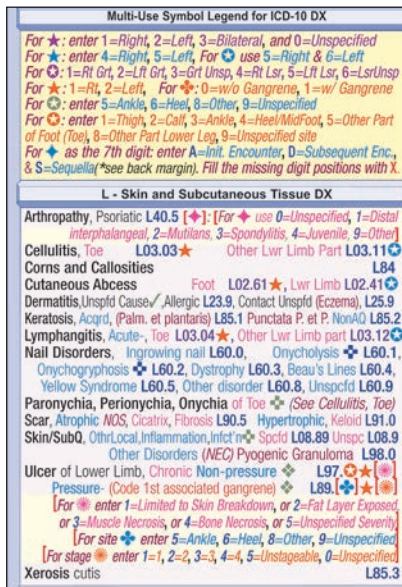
Multi-Use Symbol Legend for ICD-10 DX

For ★: enter 1=Right, 2=Left, 3=Bilateral, and 0=Unspecified
For ★: enter 4=Right, 5=Left, For ✪ use 5=Right & 6=Left
For ✪: 1=Rt Grt, 2=Lft Grt, 3=Grt Unsp, 4=Rt Lsr, 5=Lft Lsr, 6=LsrUnsp
For ★: 1=Rt, 2=Left, For ✤: 0=w/o Gangrene, 1=w/ Gangrene
For ✪: enter 5=Ankle, 6=Heel, 8=Other, 9=Unspecified
For ✪: enter 1=Thigh, 2=Calf, 3=Ankle, 4=Heel/MidFoot, 5=Other Part of Foot (Toe), 8=Other Part Lower Leg, 9=Unspecified site
For ✦ as the 7th digit: enter A=Init. Encounter, D=Subsequent Enc., & S=Sequella(*see back margin). Fill the missing digit positions with X.

L - Skin and Subcutaneous Tissue DX

Arthropathy, Psoriatic L40.5 [✦]: [For ✦ use 0=Unspecified, 1=Distal interphalangeal, 2=Mutilans, 3=Spondylitis, 4=Juvenile, 9=Other]
Cellulitis, Toe L03.03★ Other Lwr Limb part L03.11✪
Corns and Callosities L84
Cutaneous Abscess Foot L02.61★, Lwr Limb L02.41✪
Dermatitis, Unspfd Cause✓, Allergic L23.9, Contact Unspfd (Eczema), L25.9
Keratosis, Acqrd, (Palm. et plantaris) L85.1 Punctata P. et P. NonAQ L85.2
Lymphangitis, Acute-, Toe L03.04★, Other Lwr Limb part L03.12✪
Nail Disorders, Ingrowing nail L60.0, Onycholysis ✤ L60.1, Onychogryphosis ✤ L60.2, Dystrophy L60.3, Beau's Lines L60.4, Yellow Syndrome L60.5, Other disorder L60.8, Unspcfd L60.9
Paronychia, Perionychia, Onychia of Toe ✤ (See Cellulitis, Toe)
Scar, Atrophic NOS, Cicatrix, Fibrosis L90.5 Hypertrophic, Keloid L91.0
Skin/SubQ, OthrLocal,Inflammation,Infct'n✤ Spcfd L08.89 Unspc L08.9
Other Disorders (NEC) Pyogenic Granuloma L98.0
Ulcer of Lower Limb, Chronic Non-pressure ✤ L97.✪★[✺]
Pressure- (Code 1st associated gangrene) ✤ L89.[✦]★[✺]
[For ✺ enter 1=Limited to Skin Breakdown, or 2=Fat Layer Exposed, or 3=Muscle Necrosis, or 4=Bone Necrosis, or 5=Unspecified Severity]
[For site ✤ enter 5=Ankle, 6=Heel, 8=Other, 9=Unspecified]
[For stage ✺ enter 1=1, 2=2, 3=3, 4=4, 5=Unstageable, 0=Unspecified]
Xerosis cutis L85.3